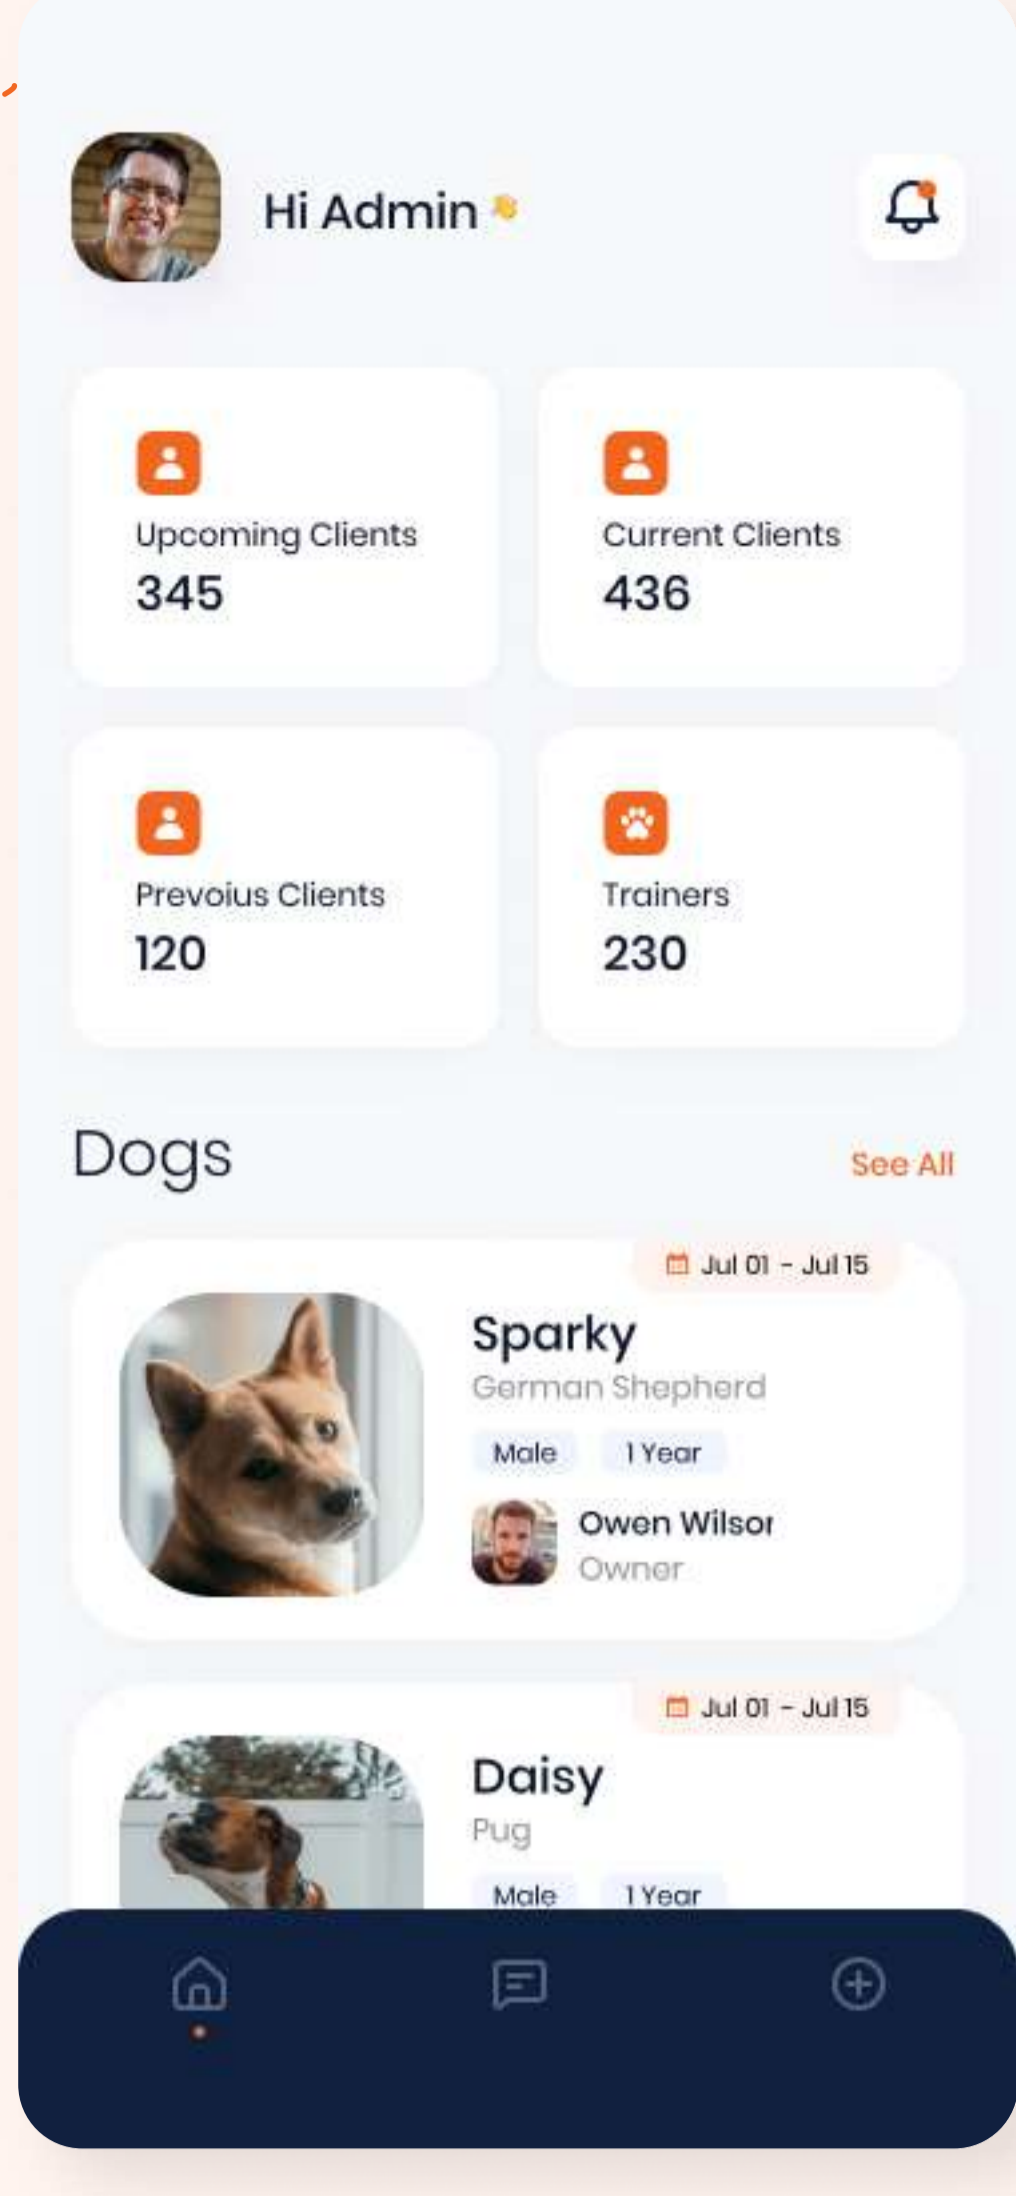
Hi Admin

Upcoming Clients
345

Current Clients
436

Prevoius Clients
120

Trainers
230

Dogs
See All

Jul 01 - Jul 15
Sparky
German Shepherd
Male
1 Year
Owen Wilsor
Owner

Jul 01 - Jul 15
Daisy
Pug
Male
1 Year